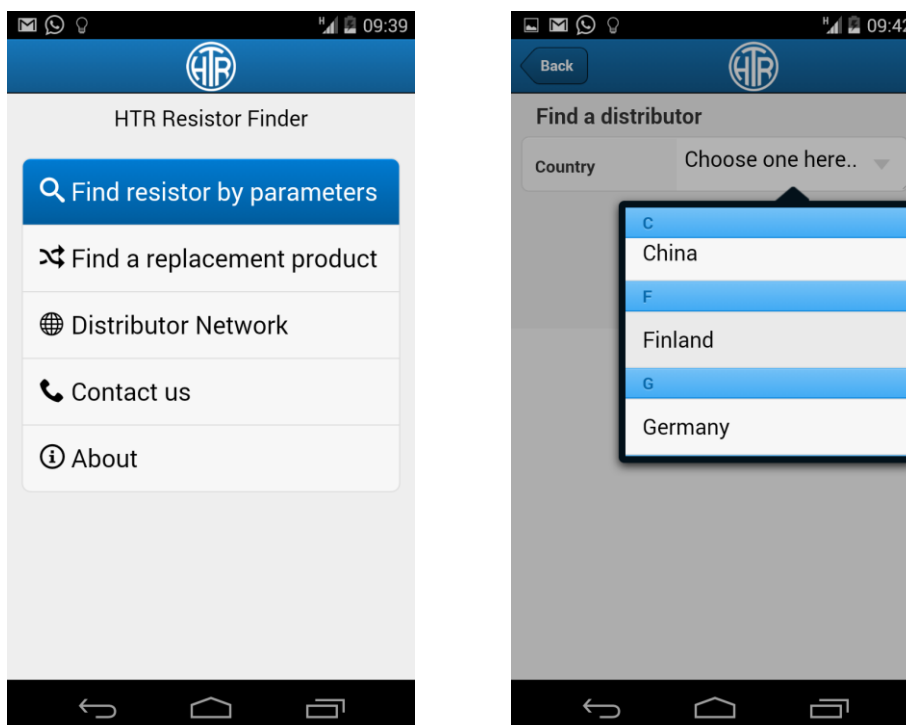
09:39

HTR

HTR Resistor Finder

Find resistor by parameters

Find a replacement product

Distributor Network

Contact us

About

09:42

Back

HTR

Find a distributor

Country

Choose one here..

C

China

F

Finland

G

Germany